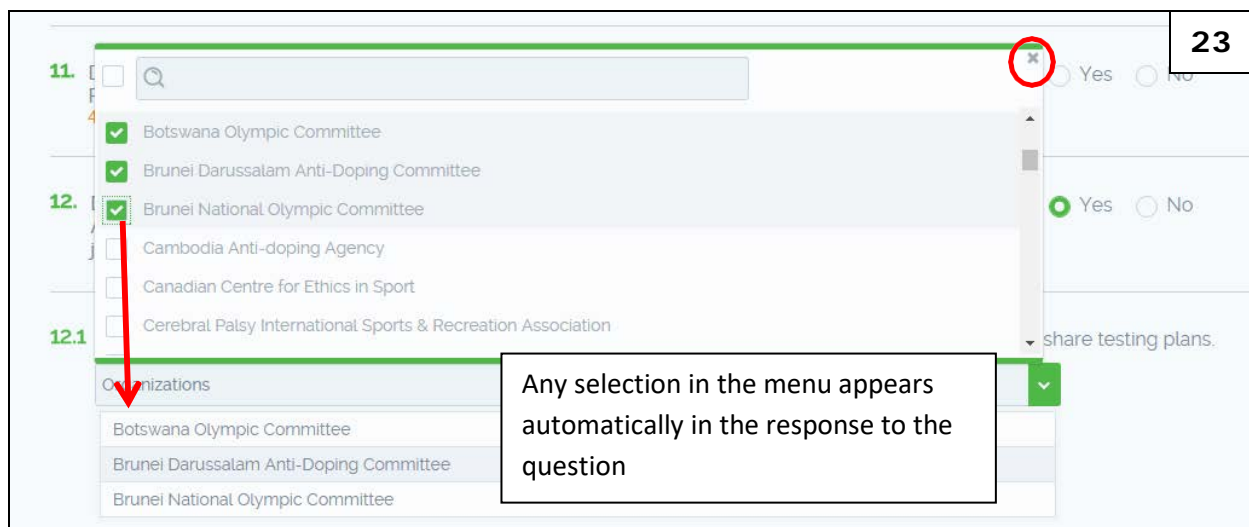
23

11. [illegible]

Yes No

Botswana Olympic Committee
Brunei Darussalam Anti-Doping Committee
Brunei National Olympic Committee
Cambodia Anti-doping Agency
Canadian Centre for Ethics in Sport
Cerebral Palsy International Sports & Recreation Association

12. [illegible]

Yes No

12.1 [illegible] share testing plans.

O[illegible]nizations

Any selection in the menu appears automatically in the response to the question

Botswana Olympic Committee
Brunei Darussalam Anti-Doping Committee
Brunei National Olympic Committee